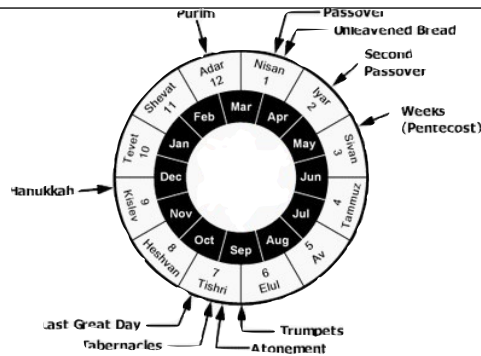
Purim
Passover
Unleavened Bread
Second Passover
Weeks (Pentecost)
Hanukkah
Last Great Day
Tabernacles
Atonement
Trumpets

Nisan 1
Iyar 2
Sivan 3
Tammuz 4
Av 5
Elul 6
Tishri 7
Heshvan 8
Kislev 9
Tevet 10
Shevat 11
Adar 12

Mar
Apr
May
Jun
Jul
Aug
Sep
Oct
Nov
Dec
Jan
Feb